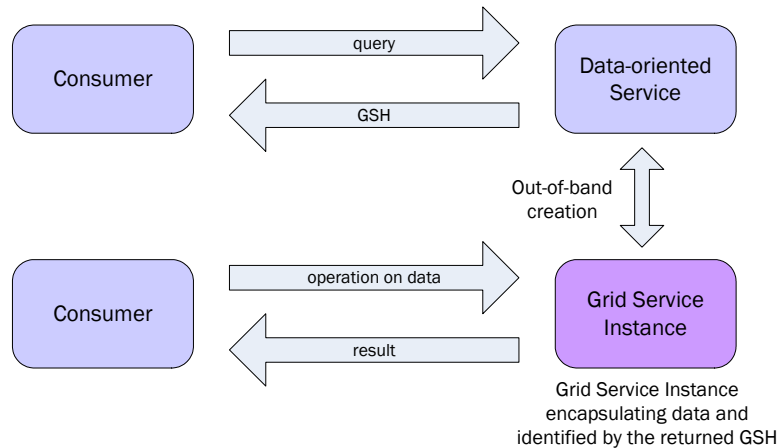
Consumer

query

Data-oriented Service

GSH

Out-of-band creation

Consumer

operation on data

Grid Service Instance

result

Grid Service Instance encapsulating data and identified by the returned GSH